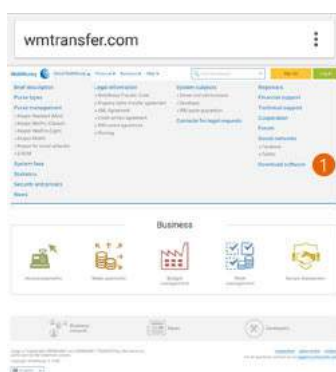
wmtransfer.com

Brief description
Purse types
Purses management
System fees
Statistics
Security and privacy
News

Legal information

System outages

Financial support
Technical support
Cooperation
Forum
Social networks

Contacts for legal requests

Download software

1

Business

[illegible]